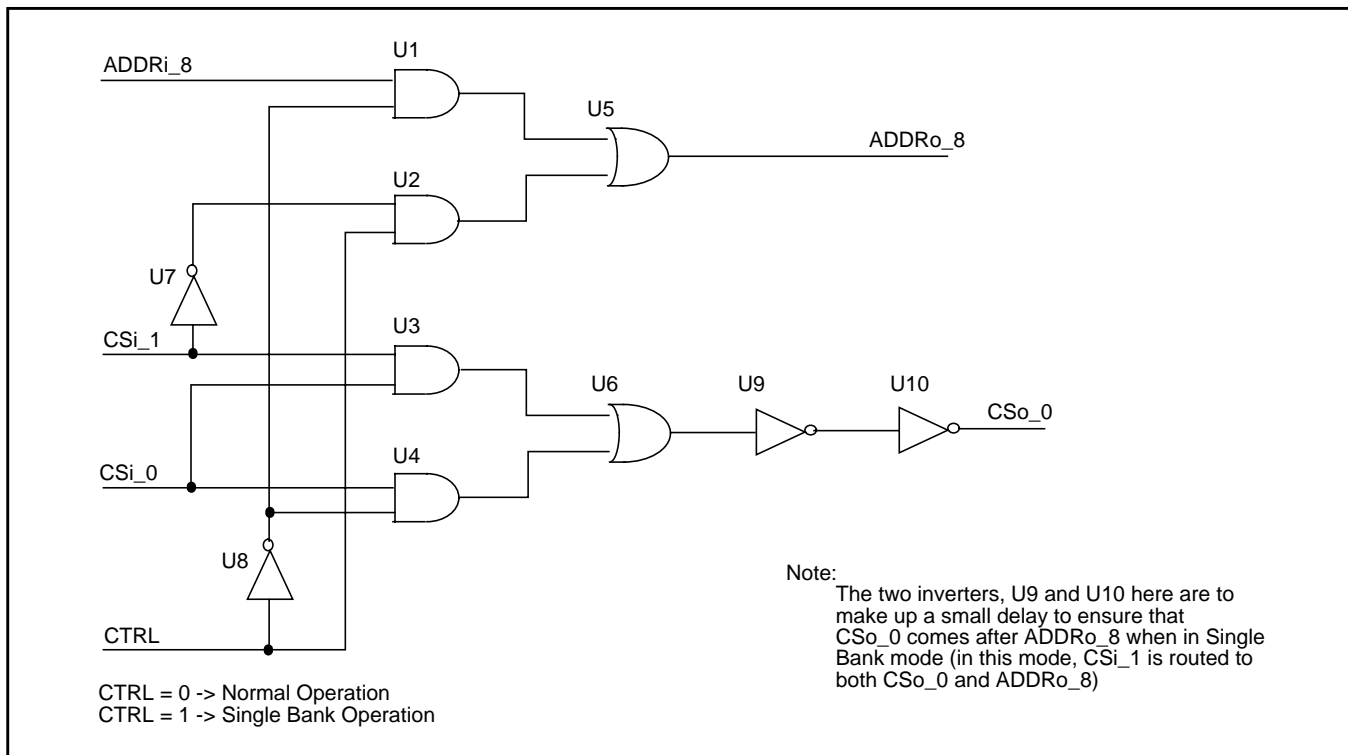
U1
ADDRi_8
U5
ADDRo_8
U2
U7
CSi_1
U3
U6
U9
U10
CSo_0
CSi_0
U4
U8
CTRL

Note:
The two inverters, U9 and U10 here are to make up a small delay to ensure that CSo_0 comes after ADDRo_8 when in Single Bank mode (in this mode, CSi_1 is routed to both CSo_0 and ADDRo_8)

CTRL = 0 -> Normal Operation
CTRL = 1 -> Single Bank Operation